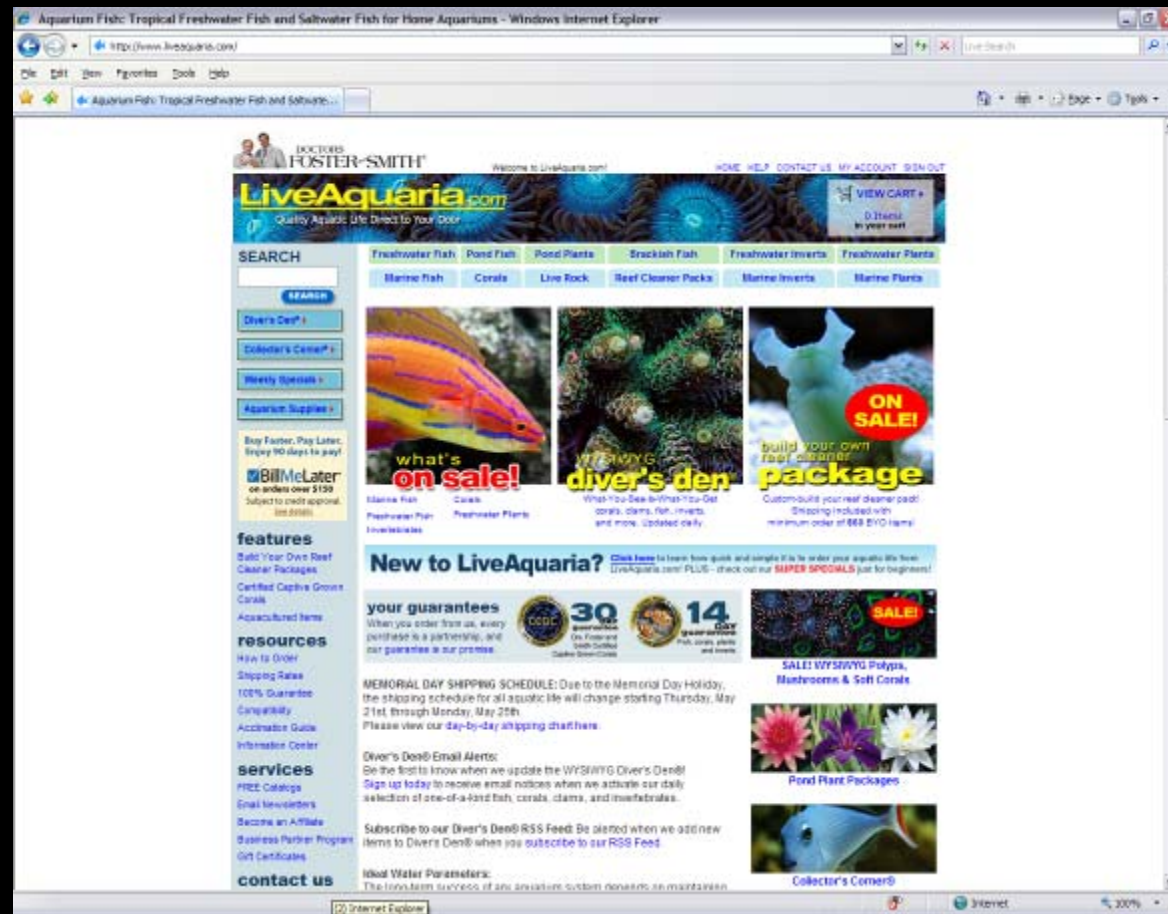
Aquarium Fish: Tropical Freshwater Fish and Saltwater Fish for Home Aquariums - Windows Internet Explorer

http://www.liveaquaria.com/

Live Search

File Edit View Favorites Tools Help

Aquarium Fish: Tropical Freshwater Fish and Saltwate...

Page Tools

DOCTORS FOSTER-SMITH

Welcome to LiveAquaria.com!

HOME HELP CONTACT US MY ACCOUNT SIGN OUT

LiveAquaria.com

Quality Aquatic Life Direct to Your Door

VIEW CART

0 Items in your cart

SEARCH

SEARCH

Diver's Den®

Collector's Corner®

Weekly Specials

Aquarium Supplies

Buy Faster. Pay Later. Enjoy 90 days to pay!

BillMeLater on orders over $159

Subject to credit approval. See details

features

Build Your Own Reef Cleaner Packages

Certified Captive Grown Corals

Aquacultured Items

resources

How to Order

Shipping Rates

100% Guarantee

Compatibility

Acclimation Guide

Information Center

services

FREE Catalogs

Email Newsletters

Become an Affiliate

Business Partner Program

Gift Certificates

contact us

Freshwater Fish | Pond Fish | Pond Plants | Brackish Fish | Freshwater Inverts | Freshwater Plants

Marine Fish | Corals | Live Rock | Reef Cleaner Packs | Marine Inverts | Marine Plants

what's on sale!

Marine Fish Corals Freshwater Fish Freshwater Plants Invertebrates

WYSIWYG diver's den

What-You-See-Is-What-You-Get corals, clams, fish, inverts, and more. Updated daily.

ON SALE!

build your own reef cleaner package

Custom-build your reef cleaner pack! Shipping included with minimum order of $69 BYO items!

New to LiveAquaria? Click here to learn how quick and simple it is to order your aquatic life from LiveAquaria.com! PLUS - check out our SUPER SPECIALS just for beginners!

your guarantees

When you order from us, every purchase is a partnership, and our guarantee is our promise.

30 day guarantee

14 day guarantee

SALE!

SALE! WYSIWYG Polyps, Mushrooms & Soft Corals

MEMORIAL DAY SHIPPING SCHEDULE: Due to the Memorial Day Holiday, the shipping schedule for all aquatic life will change starting Thursday, May 21st, through Monday, May 25th.
Please view our day-by-day shipping chart here.

Diver's Den® Email Alerts:
Be the first to know when we update the WYSIWYG Diver's Den®! Sign up today to receive email notices when we activate our daily selection of one-of-a-kind fish, corals, clams, and invertebrates.

Subscribe to our Diver's Den® RSS Feed: Be alerted when we add new items to Diver's Den® when you subscribe to our RSS Feed.

Ideal Water Parameters:
The long-term success of any aquarium system depends on maintaining

Pond Plant Packages

Collector's Corner®

(2) Internet Explorer

Internet

100%